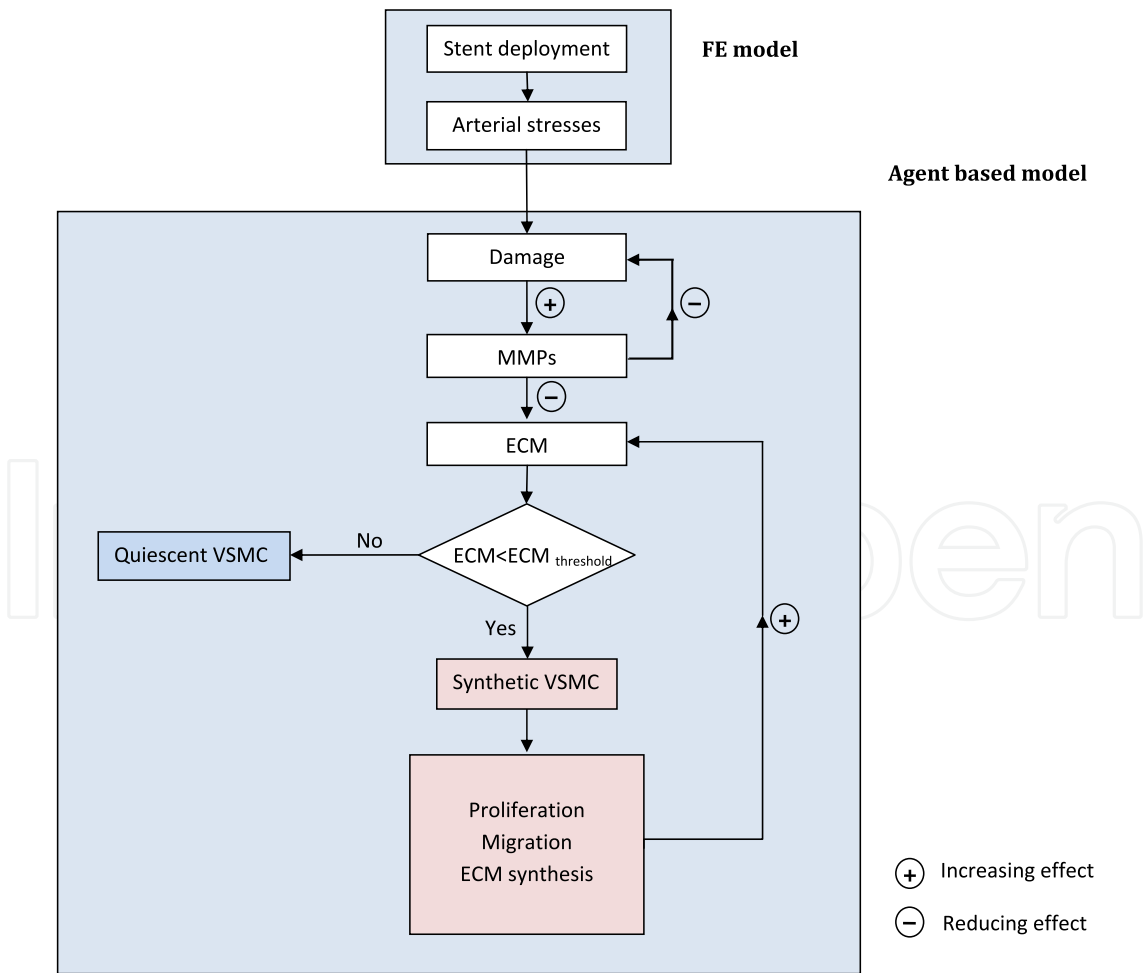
Stent deployment

Arterial stresses

FE model

Agent based model

Damage

+

−

MMPs

−

ECM

No

Quiescent VSMC

ECM<ECM $_{threshold}$

Yes

+

Synthetic VSMC

Proliferation
Migration
ECM synthesis

+ Increasing effect

− Reducing effect